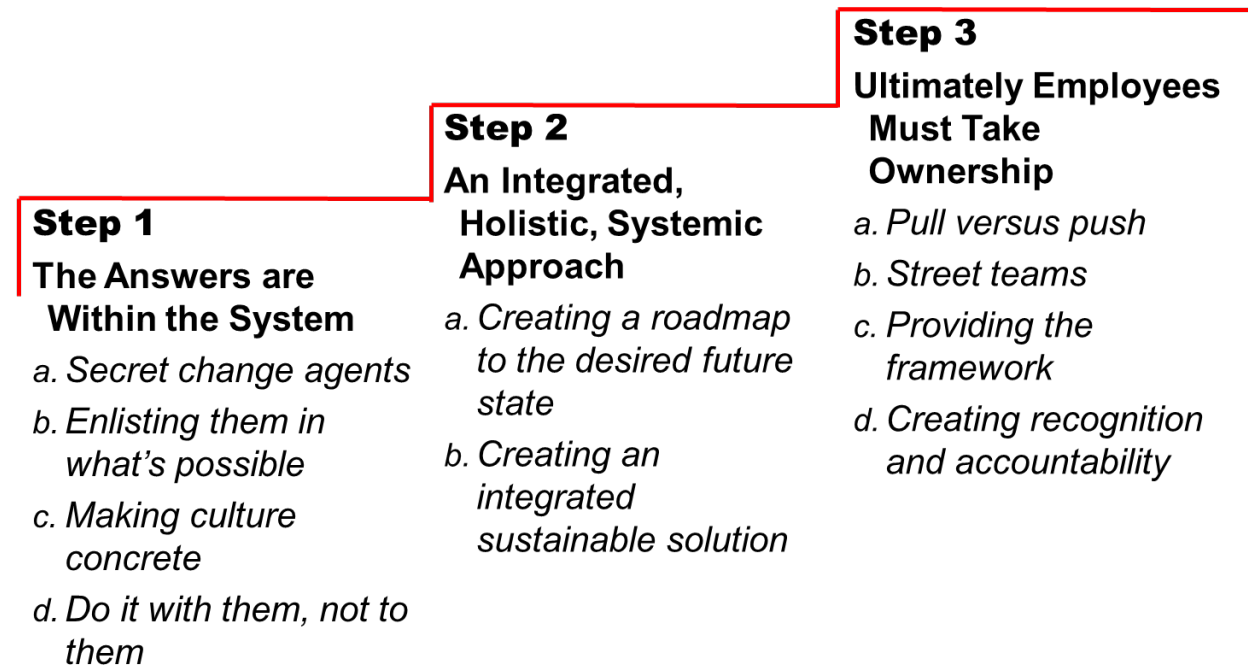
Step 1

The Answers are Within the System

a. Secret change agents

b. Enlisting them in what's possible

c. Making culture concrete

d. Do it with them, not to them

Step 2

An Integrated, Holistic, Systemic Approach

a. Creating a roadmap to the desired future state

b. Creating an integrated sustainable solution

Step 3

Ultimately Employees Must Take Ownership

a. Pull versus push

b. Street teams

c. Providing the framework

d. Creating recognition and accountability